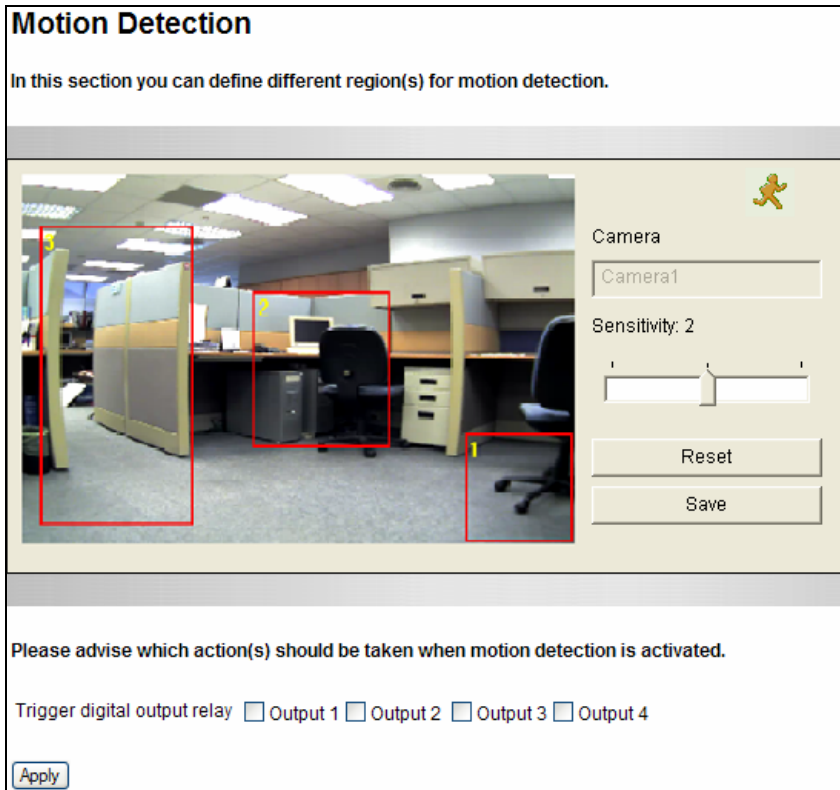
Motion Detection

In this section you can define different region(s) for motion detection.

3

2

1

Camera

Camera1

Sensitivity: 2

Reset

Save

Please advise which action(s) should be taken when motion detection is activated.

Trigger digital output relay ☐ Output 1 ☐ Output 2 ☐ Output 3 ☐ Output 4

Apply